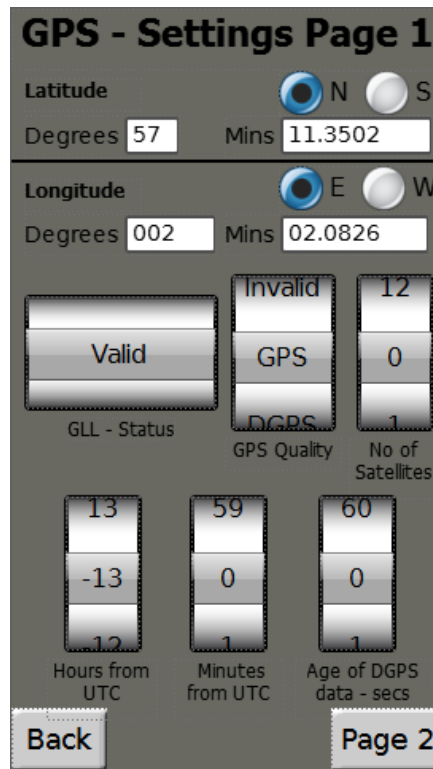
GPS - Settings Page 1

Latitude N S

Degrees 57 Mins 11.3502

Longitude E W

Degrees 002 Mins 02.0826

Valid

GLL - Status

Invalid

GPS

DGPS

GPS Quality

12

0

1

No of Satellites

13

-13

-12

Hours from UTC

59

0

1

Minutes from UTC

60

0

1

Age of DGPS data - secs

Back

Page 2